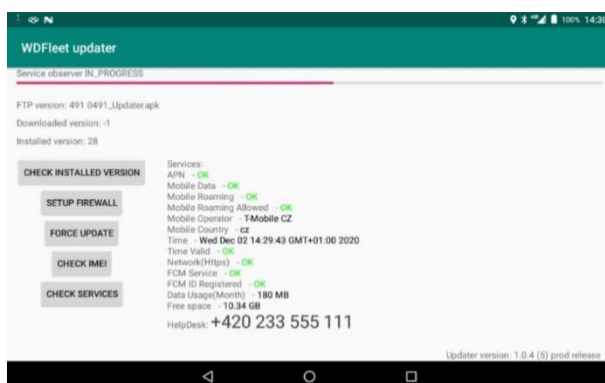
100% 14:30

WDFleet updater

Service observer IN_PROGRESS

FTP version: 491 0491_Updater.apk

Downloaded version: -1

Installed version: 28

CHECK INSTALLED VERSION

SETUP FIREWALL

FORCE UPDATE

CHECK IMEI

CHECK SERVICES

Services:
APN - OK
Mobile Data - OK
Mobile Roaming - OK
Mobile Roaming Allowed - OK
Mobile Operator - T-Mobile CZ
Mobile Country - cz
Time - Wed Dec 02 14:29:43 GMT+01:00 2020
Time Valid - OK
Network(Https) - OK
FCM Service - OK
FCM ID Registered - OK
Data Usage(Month) - 180 MB
Free space - 10.34 GB
HelpDesk: +420 233 555 111

Updater version: 1.0.4 (5) prod release